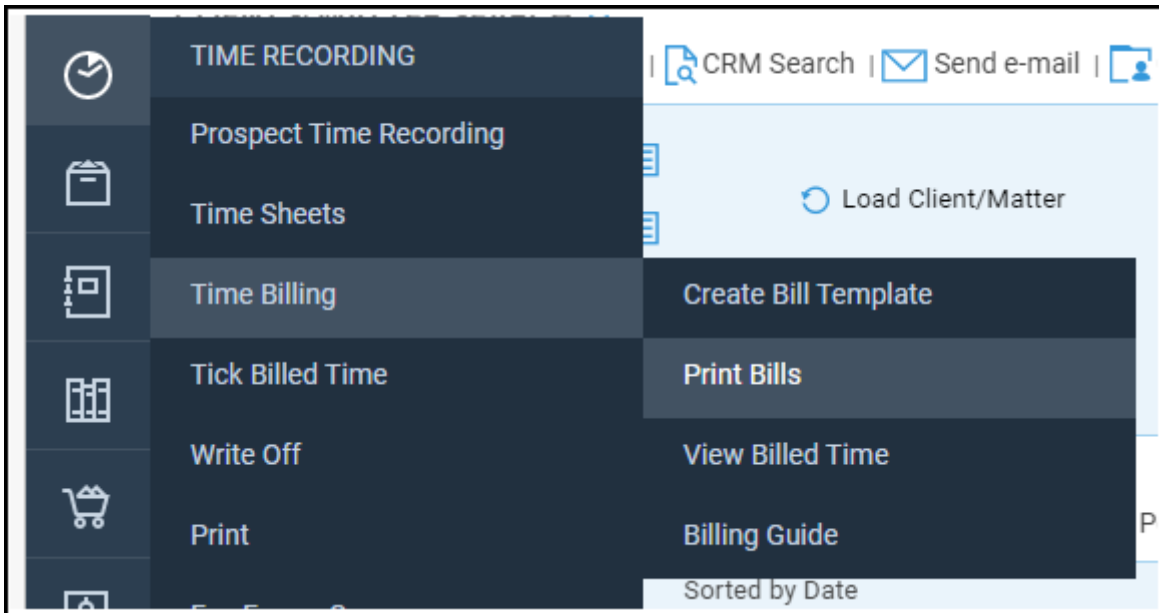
TIME RECORDING
Prospect Time Recording
Time Sheets
Time Billing
Tick Billed Time
Write Off
Print
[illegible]

CRM Search | Send e-mail |

Load Client/Matter

Create Bill Template
Print Bills
View Billed Time
Billing Guide

Sorted by Date

P